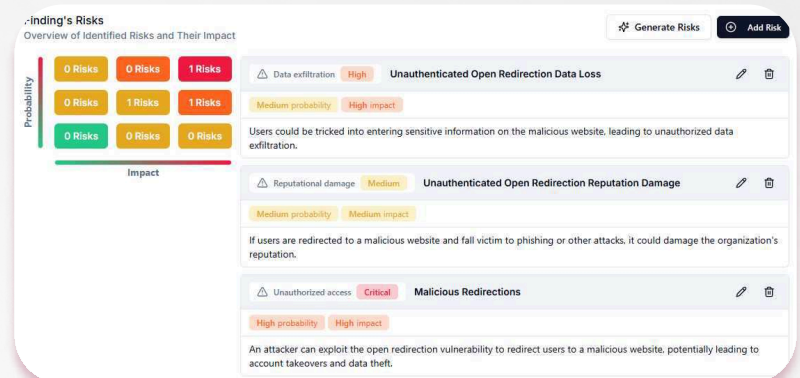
·inding's Risks
Overview of Identified Risks and Their Impact

Generate Risks
Add Risk

Probability

| 0 Risks | 0 Risks | 1 Risks |
|---|---|---|
| 0 Risks | 1 Risks | 1 Risks |
| 0 Risks | 0 Risks | 0 Risks |

Impact

Data exfiltration High Unauthenticated Open Redirection Data Loss

Medium probability High impact

Users could be tricked into entering sensitive information on the malicious website, leading to unauthorized data exfiltration.

Reputational damage Medium Unauthenticated Open Redirection Reputation Damage

Medium probability Medium impact

If users are redirected to a malicious website and fall victim to phishing or other attacks, it could damage the organization's reputation.

Unauthorized access Critical Malicious Redirections

High probability High impact

An attacker can exploit the open redirection vulnerability to redirect users to a malicious website, potentially leading to account takeovers and data theft.